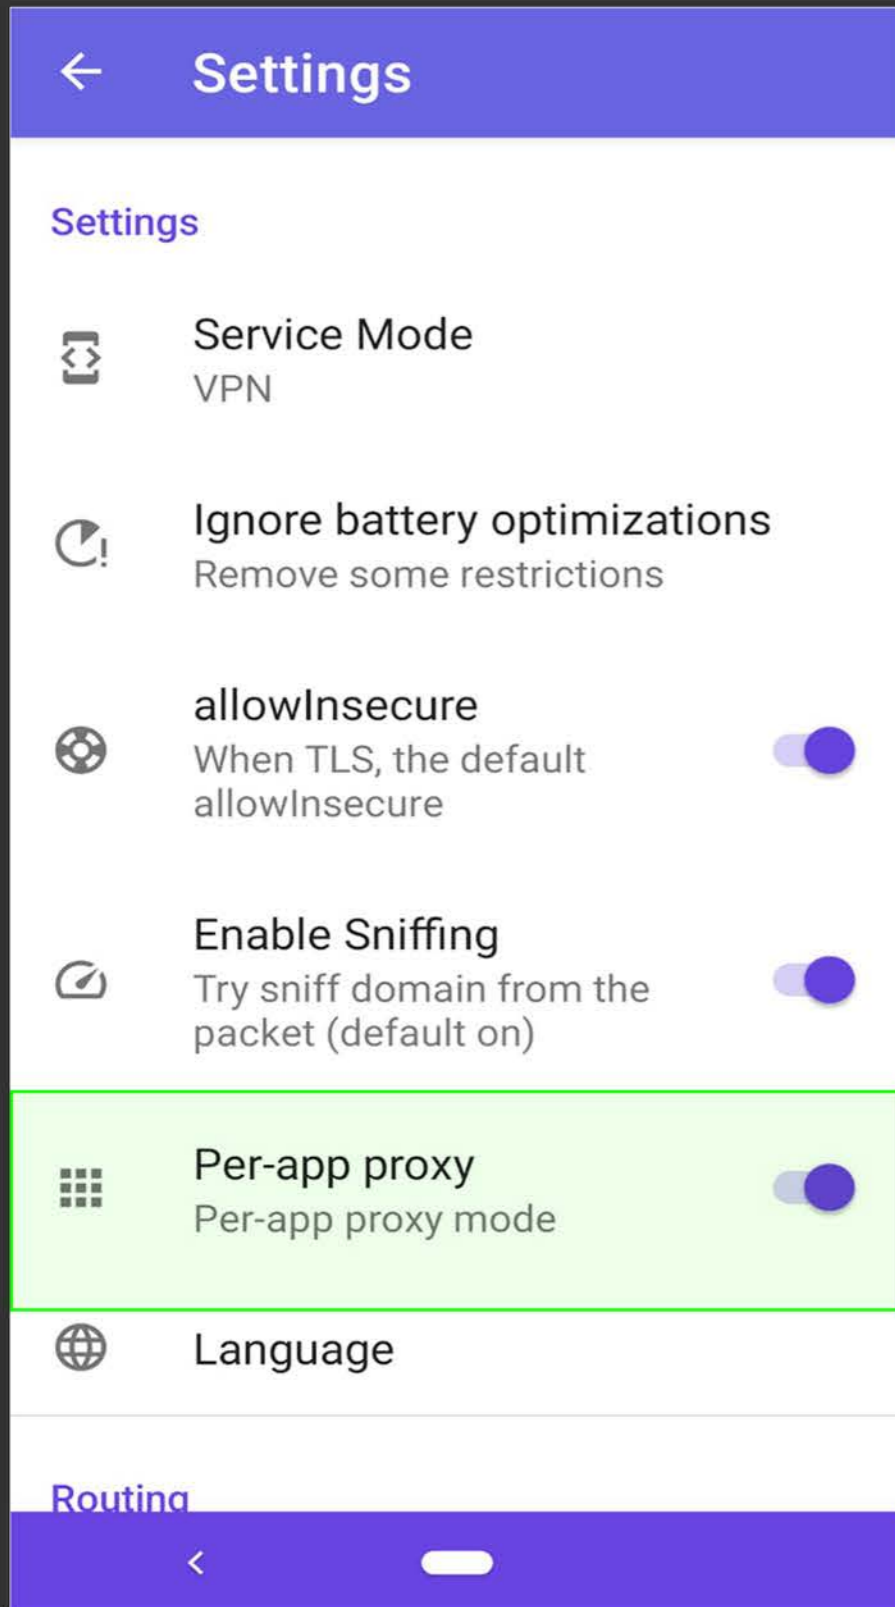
Settings

Settings

Service Mode
VPN

Ignore battery optimizations
Remove some restrictions

allowInsecure
When TLS, the default allowInsecure

Enable Sniffing
Try sniff domain from the packet (default on)

Per-app proxy
Per-app proxy mode

Language

Routing